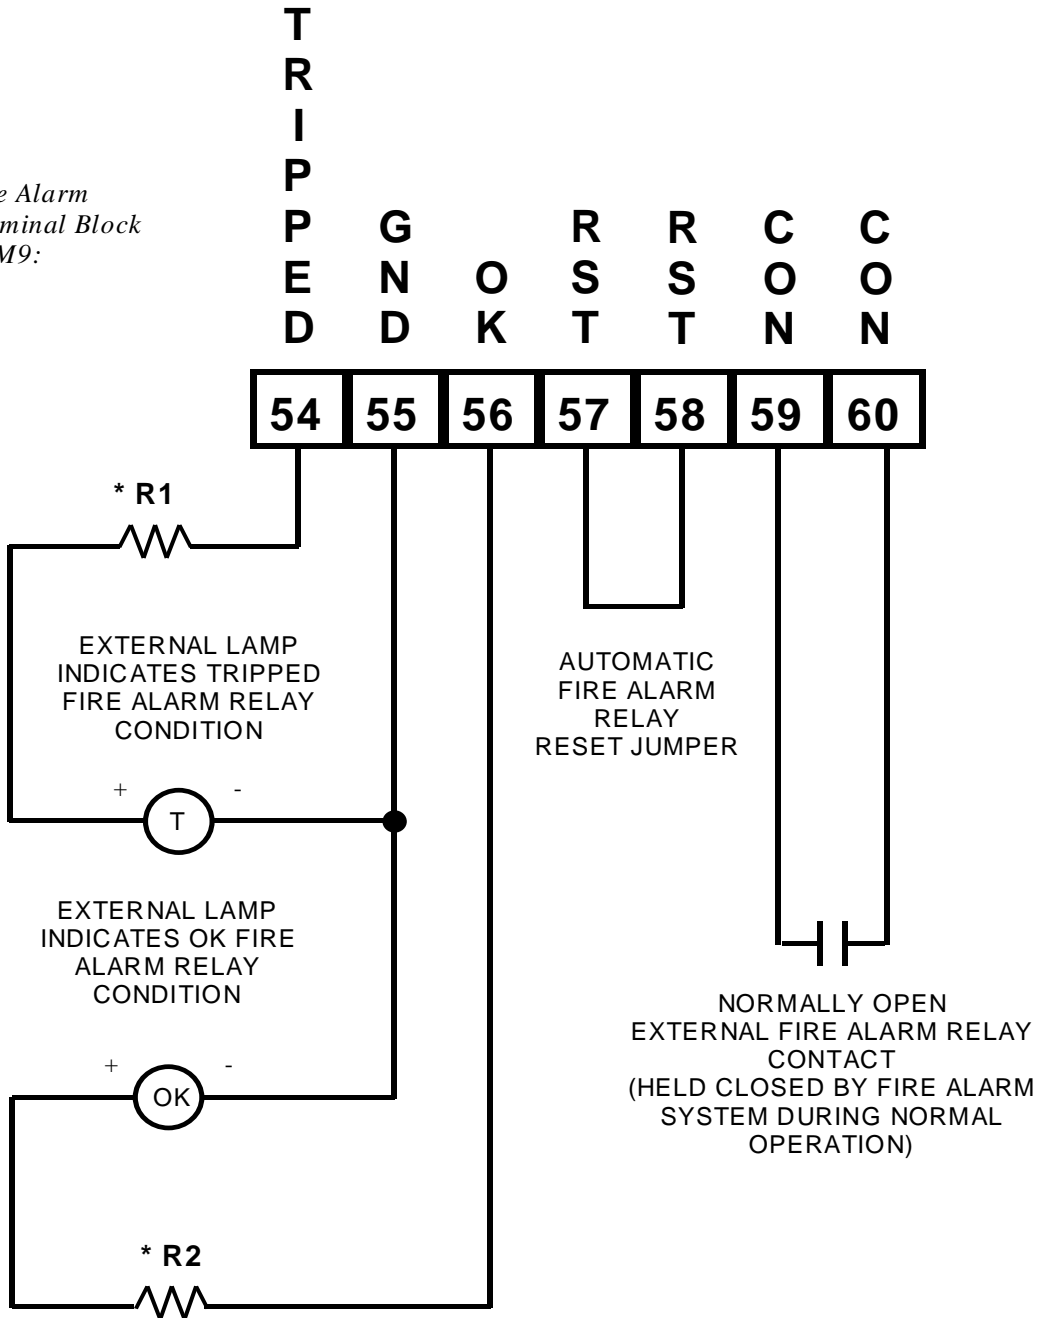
e Alarm
minal Block
M9:

TRIPPED
GND
OK
RST
RST
CON
CON

| 54 | 55 | 56 | 57 | 58 | 59 | 60 |
|---|---|---|---|---|---|---|

* R1

EXTERNAL LAMP INDICATES TRIPPED FIRE ALARM RELAY CONDITION

+ T -

EXTERNAL LAMP INDICATES OK FIRE ALARM RELAY CONDITION

+ OK -

* R2

AUTOMATIC FIRE ALARM RELAY RESET JUMPER

NORMALLY OPEN EXTERNAL FIRE ALARM RELAY CONTACT (HELD CLOSED BY FIRE ALARM SYSTEM DURING NORMAL OPERATION)